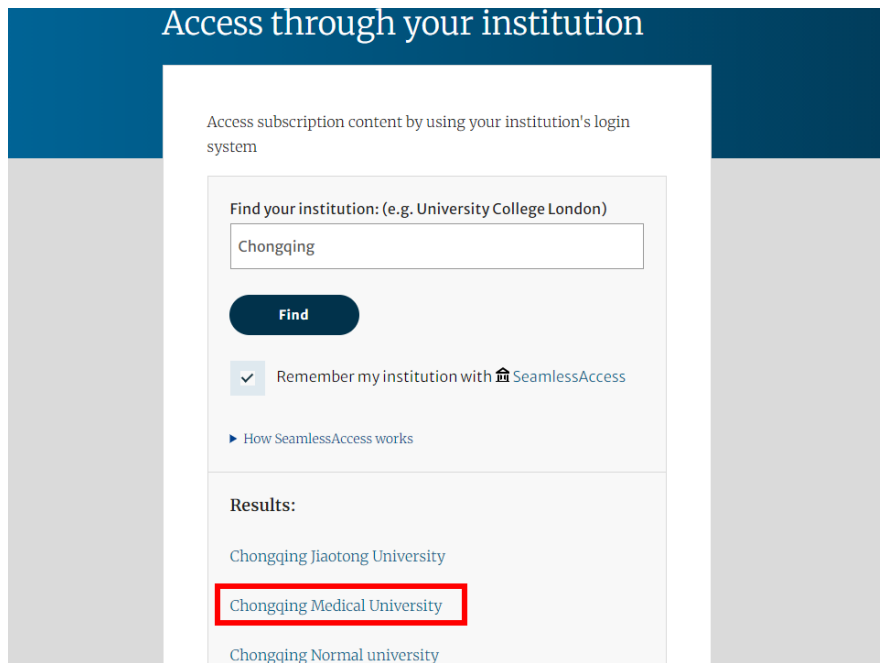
Access through your institution

Access subscription content by using your institution's login system

Find your institution: (e.g. University College London)

Chongqing

Find

Remember my institution with SeamlessAccess

How SeamlessAccess works

Results:

Chongqing Jiaotong University

Chongqing Medical University

Chongqing Normal university